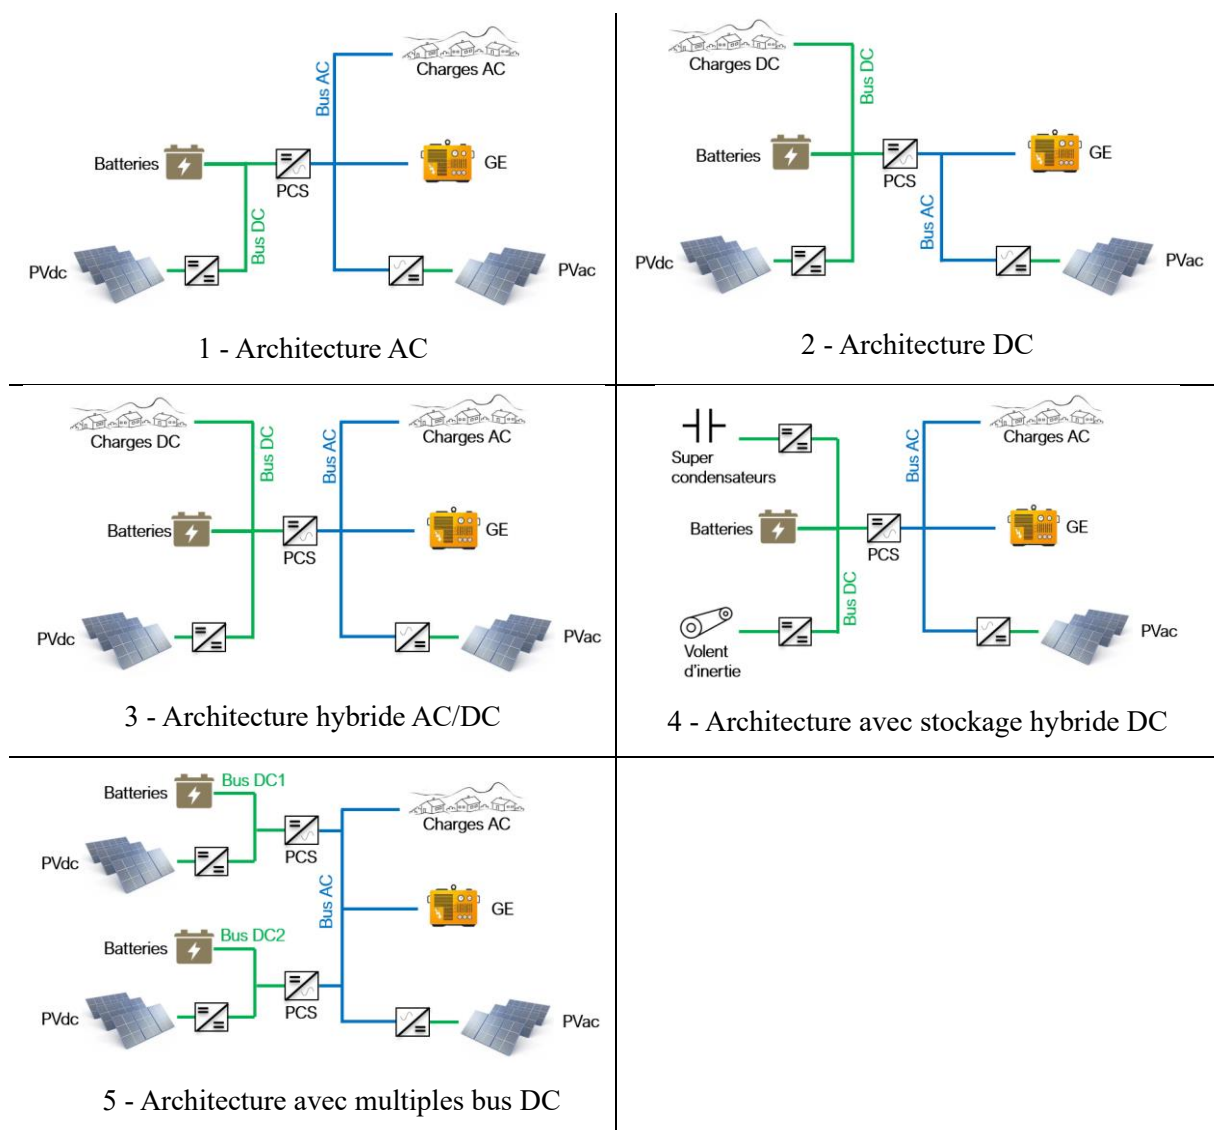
Charges AC

Bus AC

Batteries

PCS

GE

Bus DC

PVdc

PVac

1 - Architecture AC

Charges DC

Bus DC

Batteries

PCS

GE

Bus AC

PVdc

PVac

2 - Architecture DC

Charges DC

Bus DC

Bus AC

Charges AC

Batteries

PCS

GE

PVdc

PVac

3 - Architecture hybride AC/DC

Super condensateurs

Bus AC

Charges AC

Batteries

PCS

GE

Bus DC

Volent d'inertie

PVac

4 - Architecture avec stockage hybride DC

Batteries

Bus DC1

Charges AC

PVdc

PCS

Bus AC

GE

Batteries

Bus DC2

PVdc

PCS

PVac

5 - Architecture avec multiples bus DC